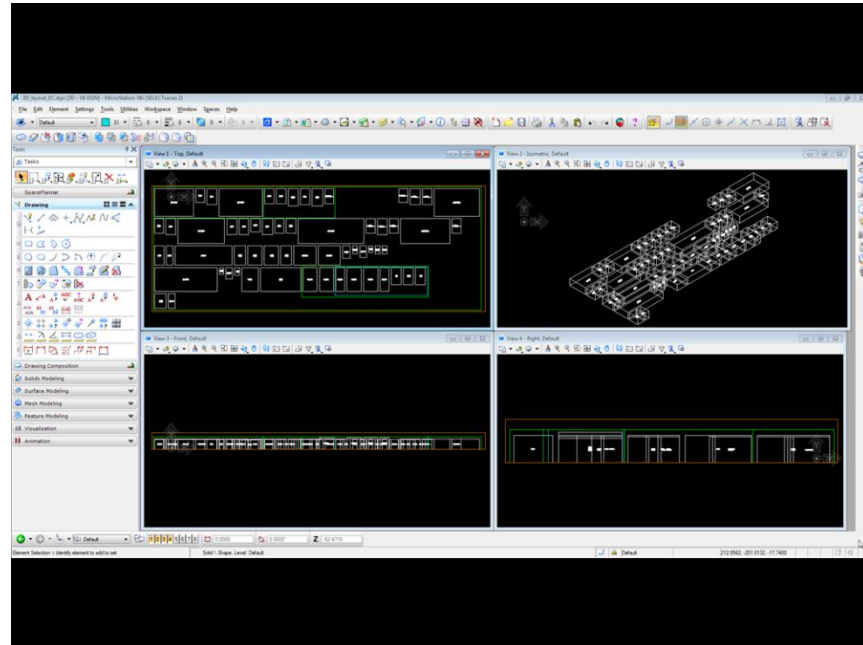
3D_layout_FC.dgn [3D - V8 DGN] - MicroStation V8i (SELECTseries 2)

File Edit Element Settings Tools Utilities Workspace Window Spaces Help

Default

Tasks

Tasks

SpacePlanner

Drawing

Drawing Composition

Solids Modeling

Surface Modeling

Mesh Modeling

Feature Modeling

Visualization

Animation

View 1 - Top, Default

View 2 - Isometric, Default

View 3 - Front, Default

View 4 - Right, Default

Default

0.0000

0.0000°

Z 52.4718

Element Selection > Identify element to add to set

Solid \ Shape, Level: Default

Default

212.0562, -251.0132, -17.7400